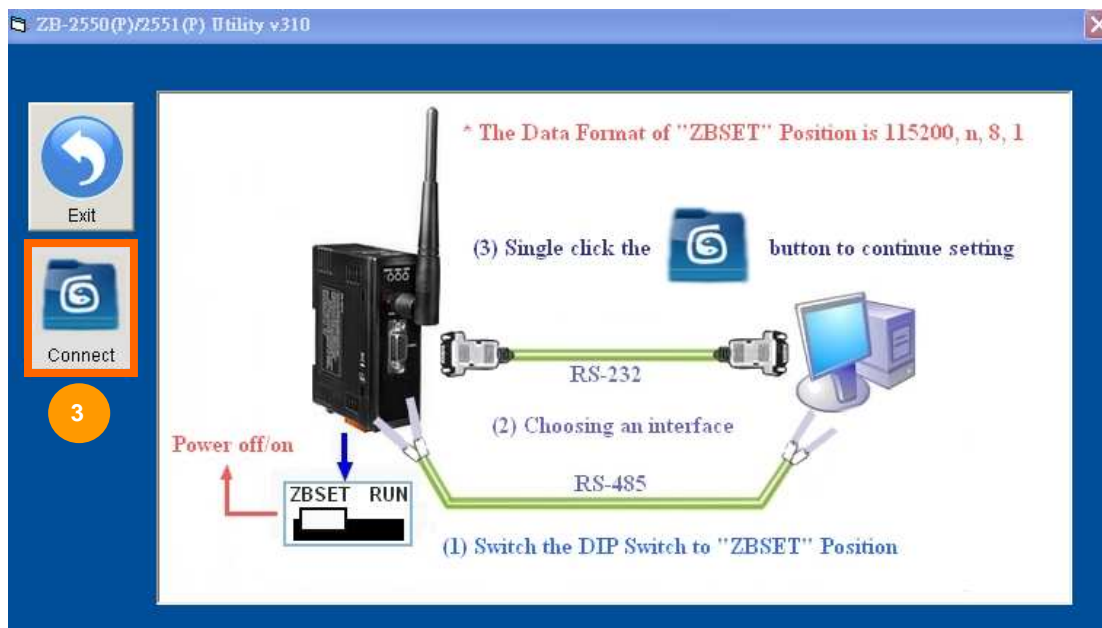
ZB-2550(P)/2551(P) Utility v310

Exit

Connect

3

* The Data Format of "ZBSET" Position is 115200, n, 8, 1

(3) Single click the button to continue setting

RS-232

(2) Choosing an interface

Power off/on

RS-485

ZBSET RUN

(1) Switch the DIP Switch to "ZBSET" Position